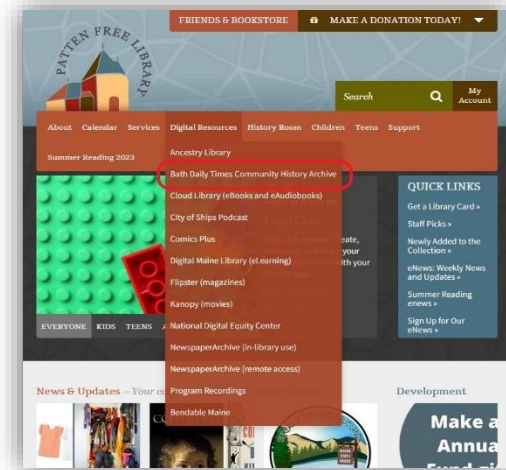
FRIENDS & BOOKSTORE MAKE A DONATION TODAY!

PATTEN FREE LIBRARY

Search

My Account

About Calendar Services Digital Resources History Room Children Teens Support

Summer Reading 2023

Ancestry Library

Bath Daily Times Community History Archive

Cloud Library (eBooks and eAudiobooks)

City of Ships Podcast

Comics Plus

Digital Maine Library (eLearning)

Flipster (magazines)

Kanopy (movies)

National Digital Equity Center

NewspaperArchive (in-library use)

NewspaperArchive (remote access)

Program Recordings

Bendable Maine

Lego Club

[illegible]eate, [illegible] your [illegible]ith your

QUICK LINKS

Get a Library Card »

Staff Picks »

Newly Added to the Collection »

eNews: Weekly News and Updates »

Summer Reading enews »

Sign Up for Our eNews »

EVERYONE KIDS TEENS A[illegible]

News & Updates – Your c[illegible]

Development

Make a Annua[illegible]